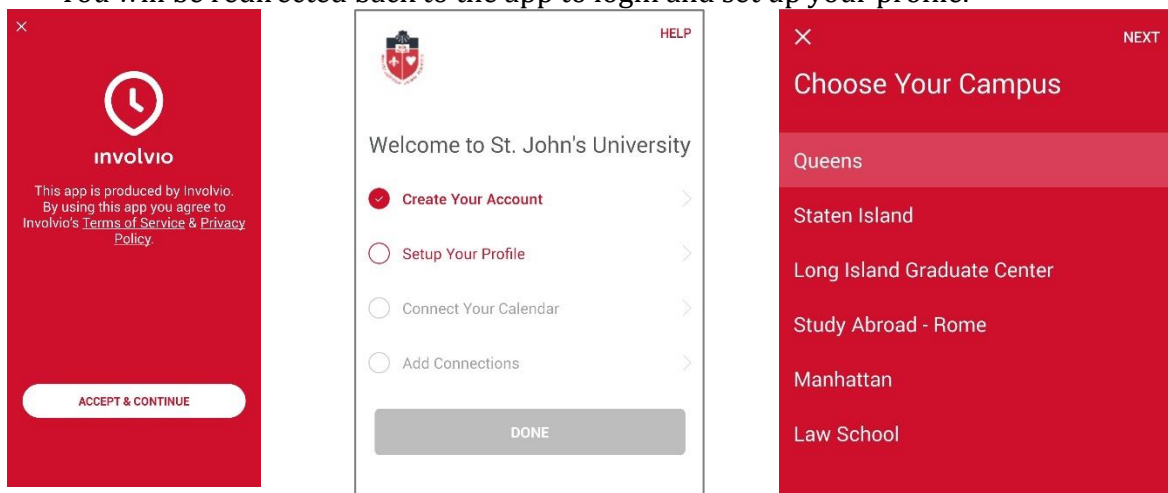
You will be redirected back to the app to login and set up your profile.

×

involvio

This app is produced by Involvio. By using this app you agree to Involvio's Terms of Service & Privacy Policy.

ACCEPT & CONTINUE

HELP

Welcome to St. John's University

Create Your Account

Setup Your Profile

Connect Your Calendar

Add Connections

DONE

×

NEXT

Choose Your Campus

Queens

Staten Island

Long Island Graduate Center

Study Abroad - Rome

Manhattan

Law School